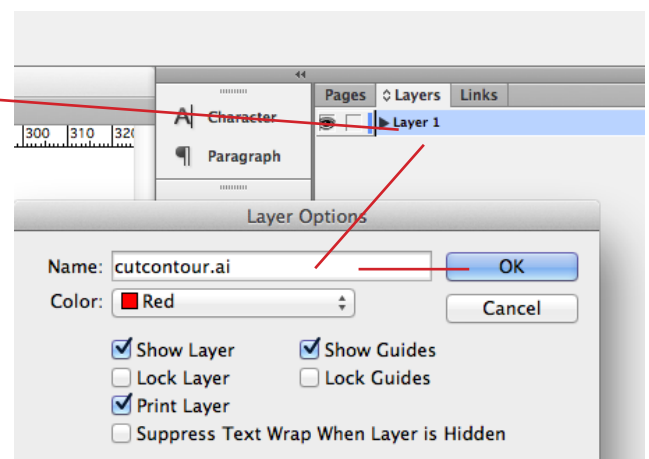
300 310 320

Character

Paragraph

Pages Layers Links

Layer 1

Layer Options

Name: cutcontour.ai

OK

Color: Red

Cancel

Show Layer

Show Guides

Lock Layer

Lock Guides

Print Layer

Suppress Text Wrap When Layer is Hidden